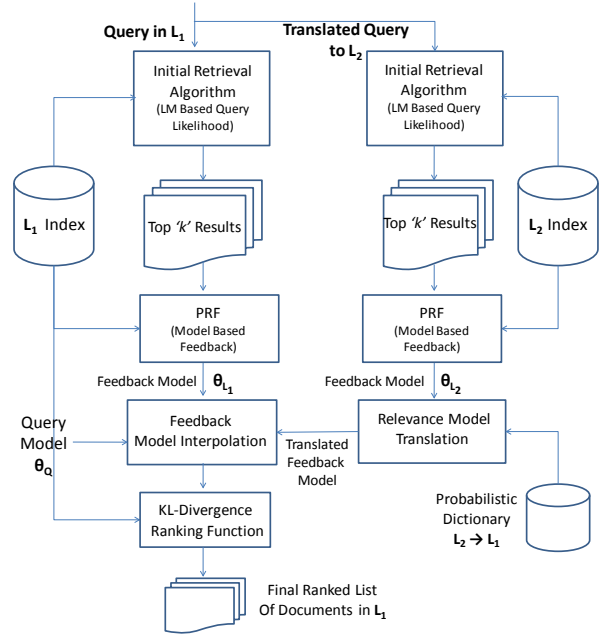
Query in $L_1$

Translated Query to $L_2$

Initial Retrieval Algorithm (LM Based Query Likelihood)

Initial Retrieval Algorithm (LM Based Query Likelihood)

$L_1$ Index

Top 'k' Results

Top 'k' Results

$L_2$ Index

PRF (Model Based Feedback)

PRF (Model Based Feedback)

Feedback Model $\theta_{L_1}$

Feedback Model $\theta_{L_2}$

Query Model $\theta_Q$

Feedback Model Interpolation

Translated Feedback Model

Relevance Model Translation

Probabilistic Dictionary $L_2 \rightarrow L_1$

KL-Divergence Ranking Function

Final Ranked List Of Documents in $L_1$